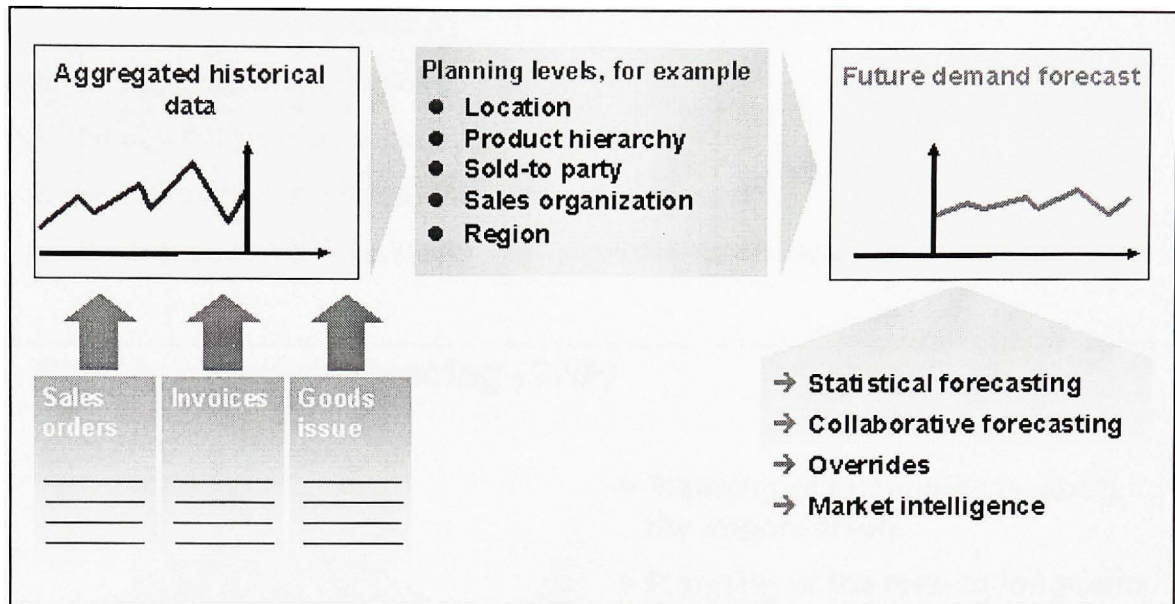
Aggregated historical data

Planning levels, for example

- Location
- Product hierarchy
- Sold-to party
- Sales organization
- Region

Future demand forecast

Sales orders

Invoices

Goods issue

→ Statistical forecasting
→ Collaborative forecasting
→ Overrides
→ Market intelligence